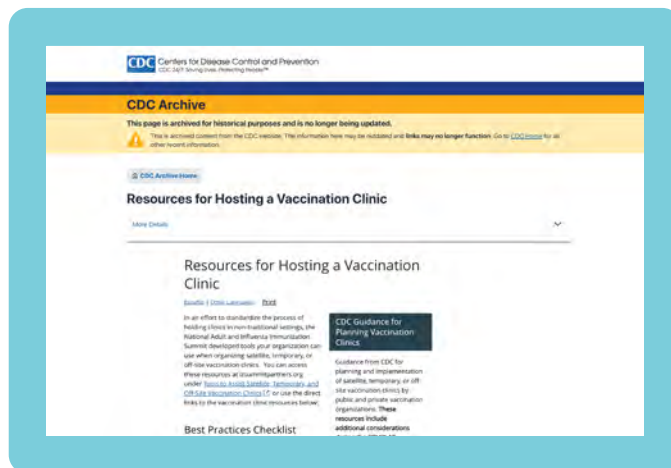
CDC Centers for Disease Control and Prevention
CDC 24/7 Saving Lives, Protecting People™

CDC Archive

This page is archived for historical purposes and is no longer being updated.

This is archived content from the CDC website. The information here may be outdated and links may no longer function. Go to CDC Home for as other recent information.

CDC Archive Home

Resources for Hosting a Vaccination Clinic

More Details

Resources for Hosting a Vaccination Clinic

Español | Other Languages Print

In an effort to standardize the process of holding clinics in non-traditional settings, the National Adult and Influenza Immunization Summit developed tools your organization can use when organizing satellite, temporary, or off-site vaccination clinics. You can access these resources at izsummitpartners.org under Tools to Assist Satellite, Temporary, and Off-Site Vaccination Clinics or use the direct links to the vaccination clinic resources below:

CDC Guidance for Planning Vaccination Clinics

Guidance from CDC for planning and implementation of satellite, temporary, or off-site vaccination clinics by public and private vaccination organizations. These resources include additional considerations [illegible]

Best Practices Checklist